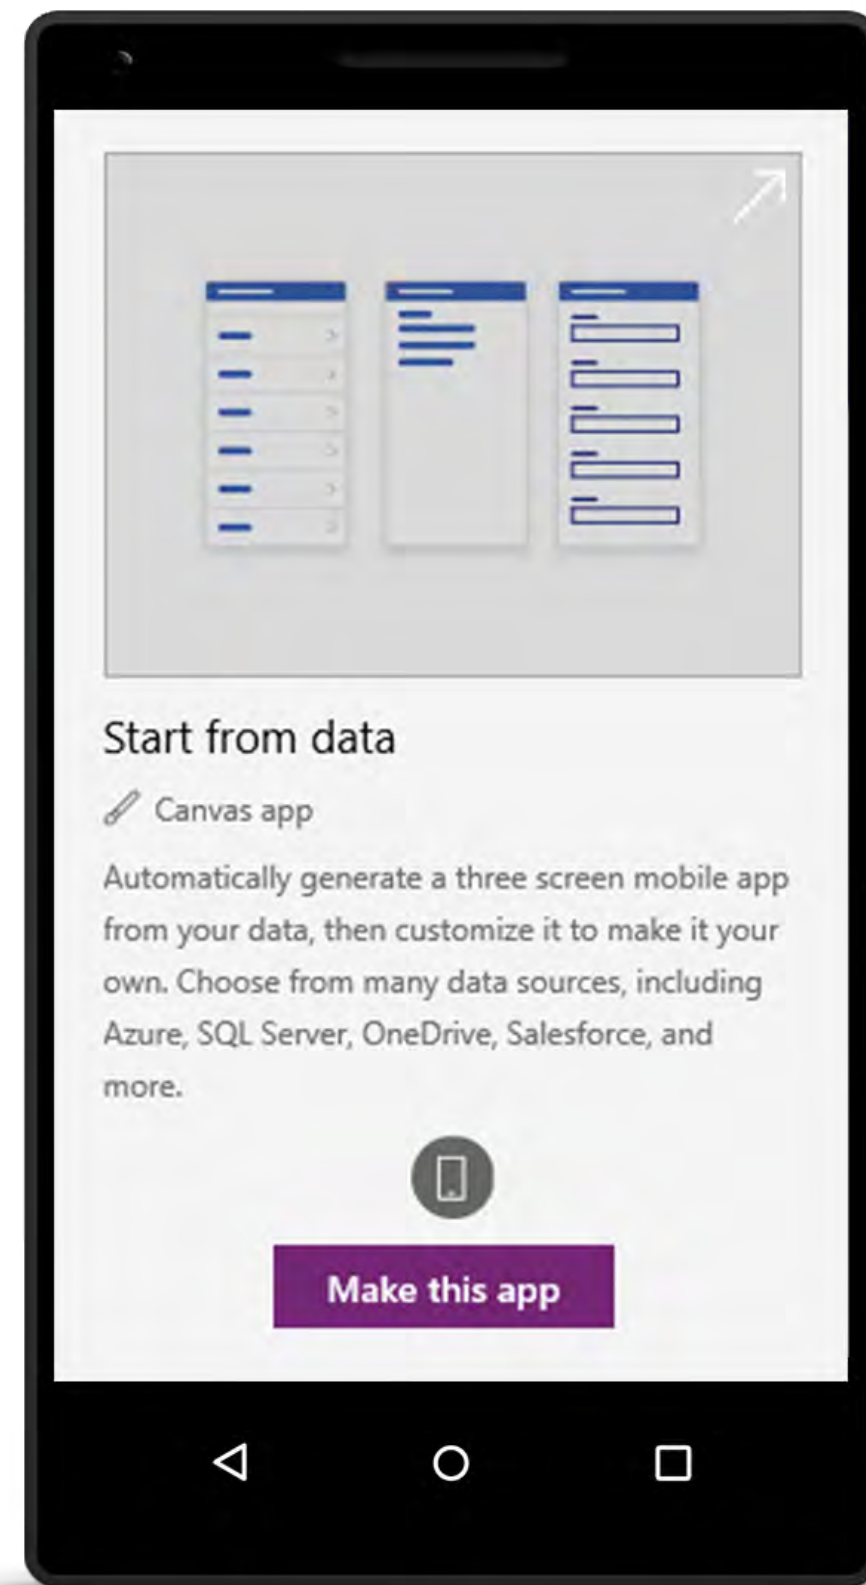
Start from data

Canvas app

Automatically generate a three screen mobile app from your data, then customize it to make it your own. Choose from many data sources, including Azure, SQL Server, OneDrive, Salesforce, and more.

Make this app